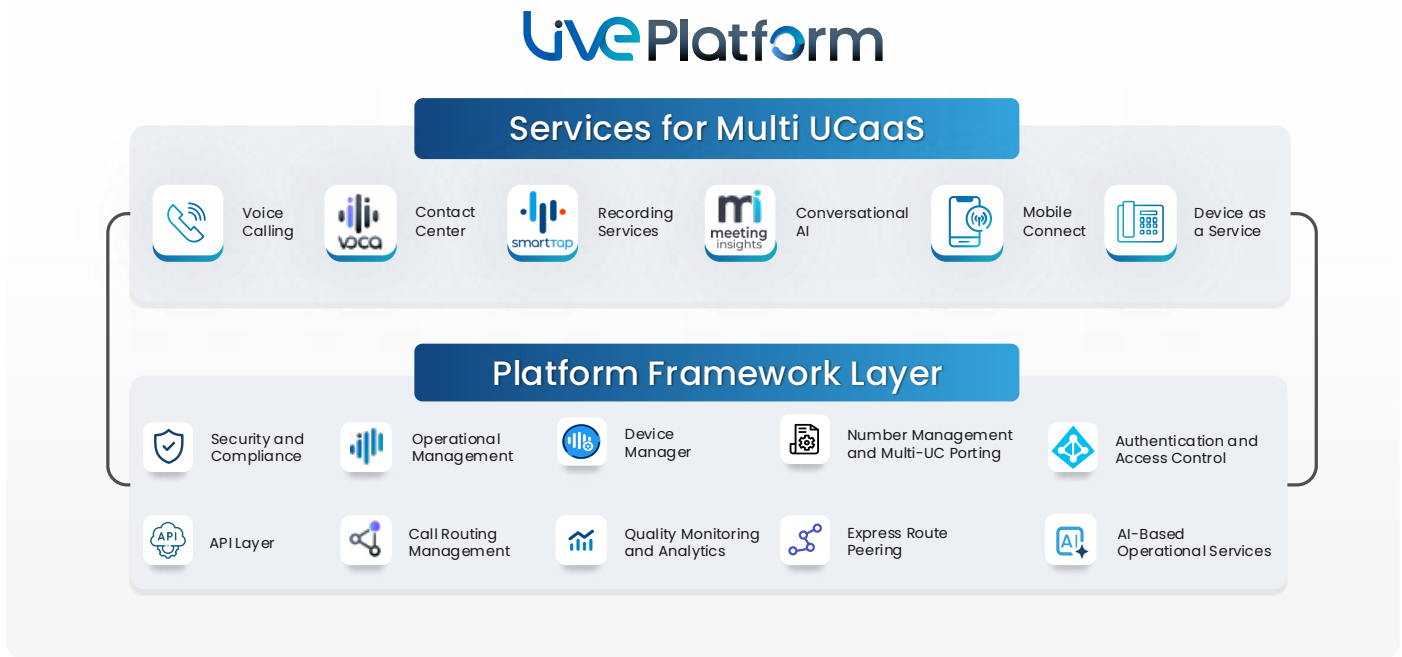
LivePlatform

Services for Multi UCaaS

Voice Calling

voca

Contact Center

smarttap

Recording Services

mi meeting insights

Conversational AI

Mobile Connect

Device as a Service

Platform Framework Layer

Security and Compliance

Operational Management

Device Manager

Number Management and Multi-UC Porting

Authentication and Access Control

API

API Layer

Call Routing Management

Quality Monitoring and Analytics

Express Route Peering

AI

AI-Based Operational Services